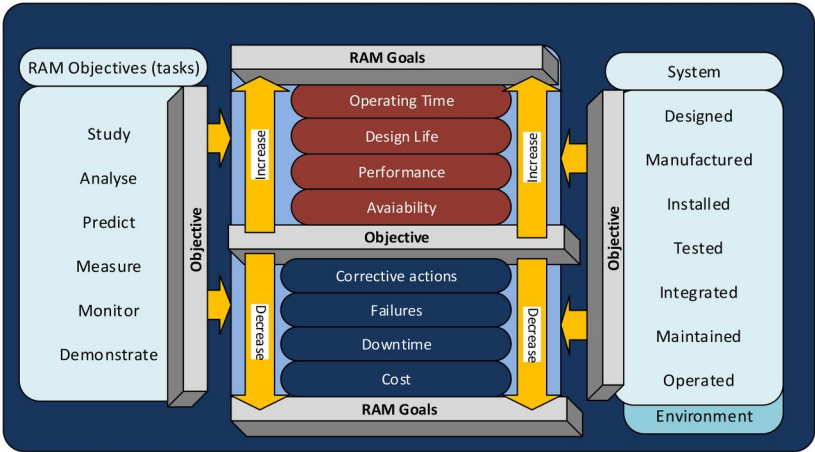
RAM Objectives (tasks)

Study

Analyse

Predict

Measure

Monitor

Demonstrate

Objective

RAM Goals

Increase

Operating Time

Design Life

Performance

Avaiability

Increase

Objective

Decrease

Corrective actions

Failures

Downtime

Cost

Decrease

RAM Goals

System

Designed

Manufactured

Installed

Tested

Integrated

Maintained

Operated

Objective

Environment